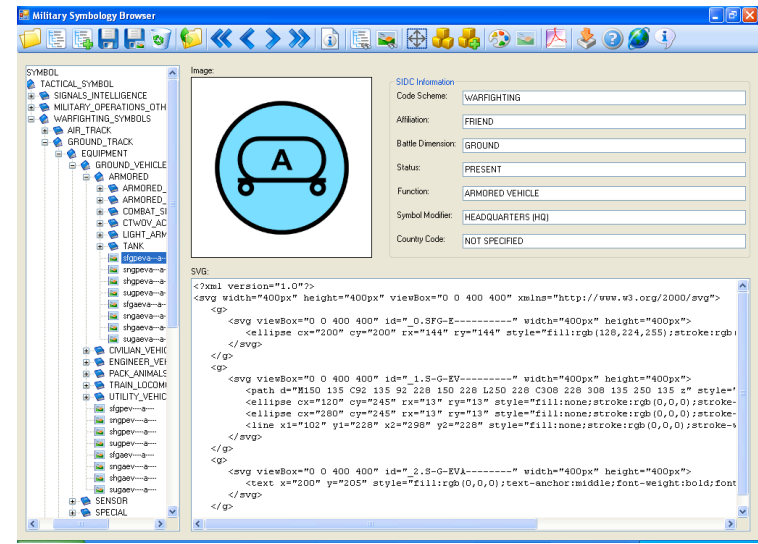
Military Symbology Browser

SYMBOL
TACTICAL_SYMBOL
SIGNALS_INTELLIGENCE
MILITARY_OPERATIONS_OTH
WARFIGHTING_SYMBOLS
AIR_TRACK
GROUND_TRACK
EQUIPMENT
GROUND_VEHICLE
ARMORED
ARMORED_
ARMORED_
COMBAT_SI
CTWOV_AC
LIGHT_ARM
TANK
sfgpeva---a-
sngpeva---a-
shgpeva---a-
sugpeva---a-
sfgaeva---a-
sngaeva---a-
shgaeva---a-
sugaeva---a-
CIVILIAN_VEHIC
ENGINEER_VEH
PACK_ANIMALS
TRAIN_LOCOMO
UTILITY_VEHIC
sfgpev----a---
sngpev----a---
shgpev----a---
sugpev----a---
sfgaev----a---
sngaev----a---
shgaev----a---
sugaev----a---
SENSOR
SPECIAL

Image:

A

SIDC Information
Code Scheme: WARFIGHTING
Affiliation: FRIEND
Battle Dimension: GROUND
Status: PRESENT
Function: ARMORED VEHICLE
Symbol Modifier: HEADQUARTERS (HQ)
Country Code: NOT SPECIFIED

SVG:
<?xml version="1.0"?>
<svg width="400px" height="400px" viewBox="0 0 400 400" xmlns="http://www.w3.org/2000/svg">
<g>
<svg viewBox="0 0 400 400" id="_0.SFG-E----------" width="400px" height="400px">
<ellipse cx="200" cy="200" rx="144" ry="144" style="fill:rgb(128,224,255);stroke:rgb(
</g>
</g>
<g>
<svg viewBox="0 0 400 400" id="_1.S-G-EV---------" width="400px" height="400px">
<path d="M150 135 C92 135 92 228 150 228 L250 228 C308 228 308 135 250 135 z" style="
<ellipse cx="120" cy="245" rx="13" ry="13" style="fill:none;stroke:rgb(0,0,0);stroke-
<ellipse cx="280" cy="245" rx="13" ry="13" style="fill:none;stroke:rgb(0,0,0);stroke-
<line x1="102" y1="228" x2="298" y2="228" style="fill:none;stroke:rgb(0,0,0);stroke-w
</g>
</g>
<g>
<svg viewBox="0 0 400 400" id="_2.S-G-EVA--------" width="400px" height="400px">
<text x="200" y="205" style="fill:rgb(0,0,0);text-anchor:middle;font-weight:bold;font
</g>
</g>